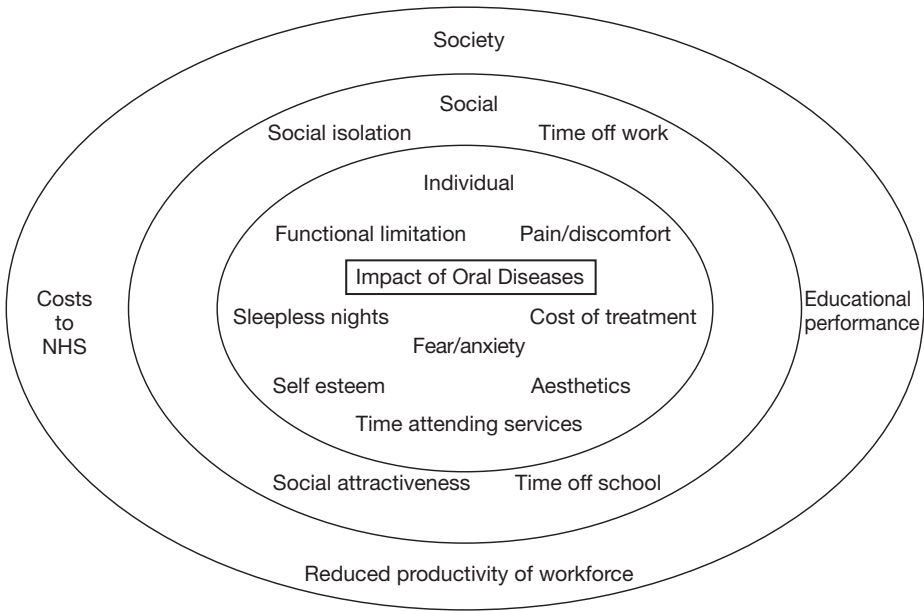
Society

Social

Social isolation

Time off work

Individual

Functional limitation

Pain/discomfort

Impact of Oral Diseases

Costs to NHS

Sleepless nights

Cost of treatment

Educational performance

Fear/anxiety

Self esteem

Aesthetics

Time attending services

Social attractiveness

Time off school

Reduced productivity of workforce